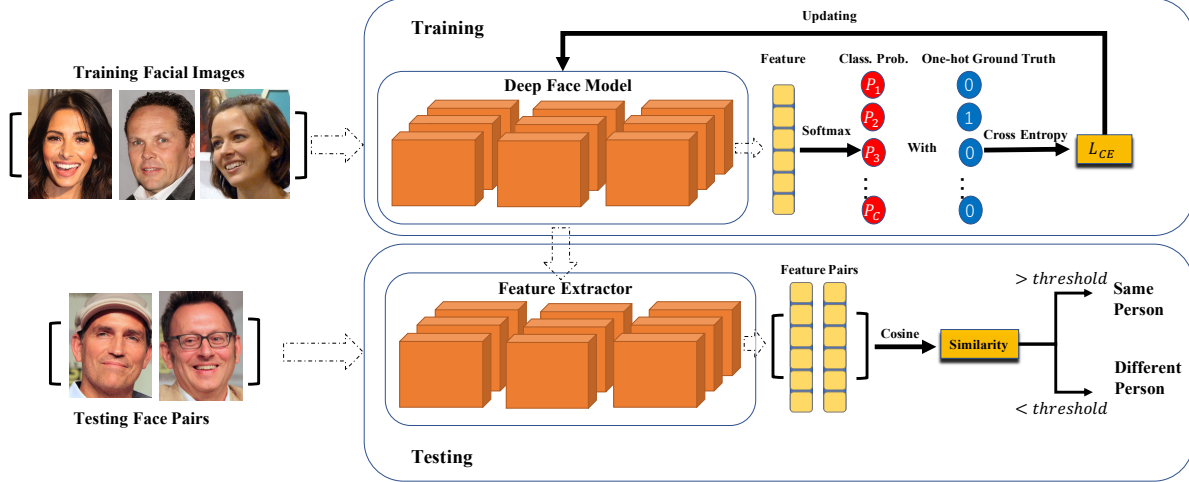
Training

Updating

Training Facial Images

Deep Face Model

Feature

Class. Prob.

One-hot Ground Truth

Softmax

$P_1$

$P_2$

$P_3$

$P_C$

0

1

0

0

With

Cross Entropy

$L_{CE}$

Feature Extractor

Feature Pairs

Cosine

Similarity

$> threshold$

Same Person

Different Person

$< threshold$

Testing Face Pairs

Testing